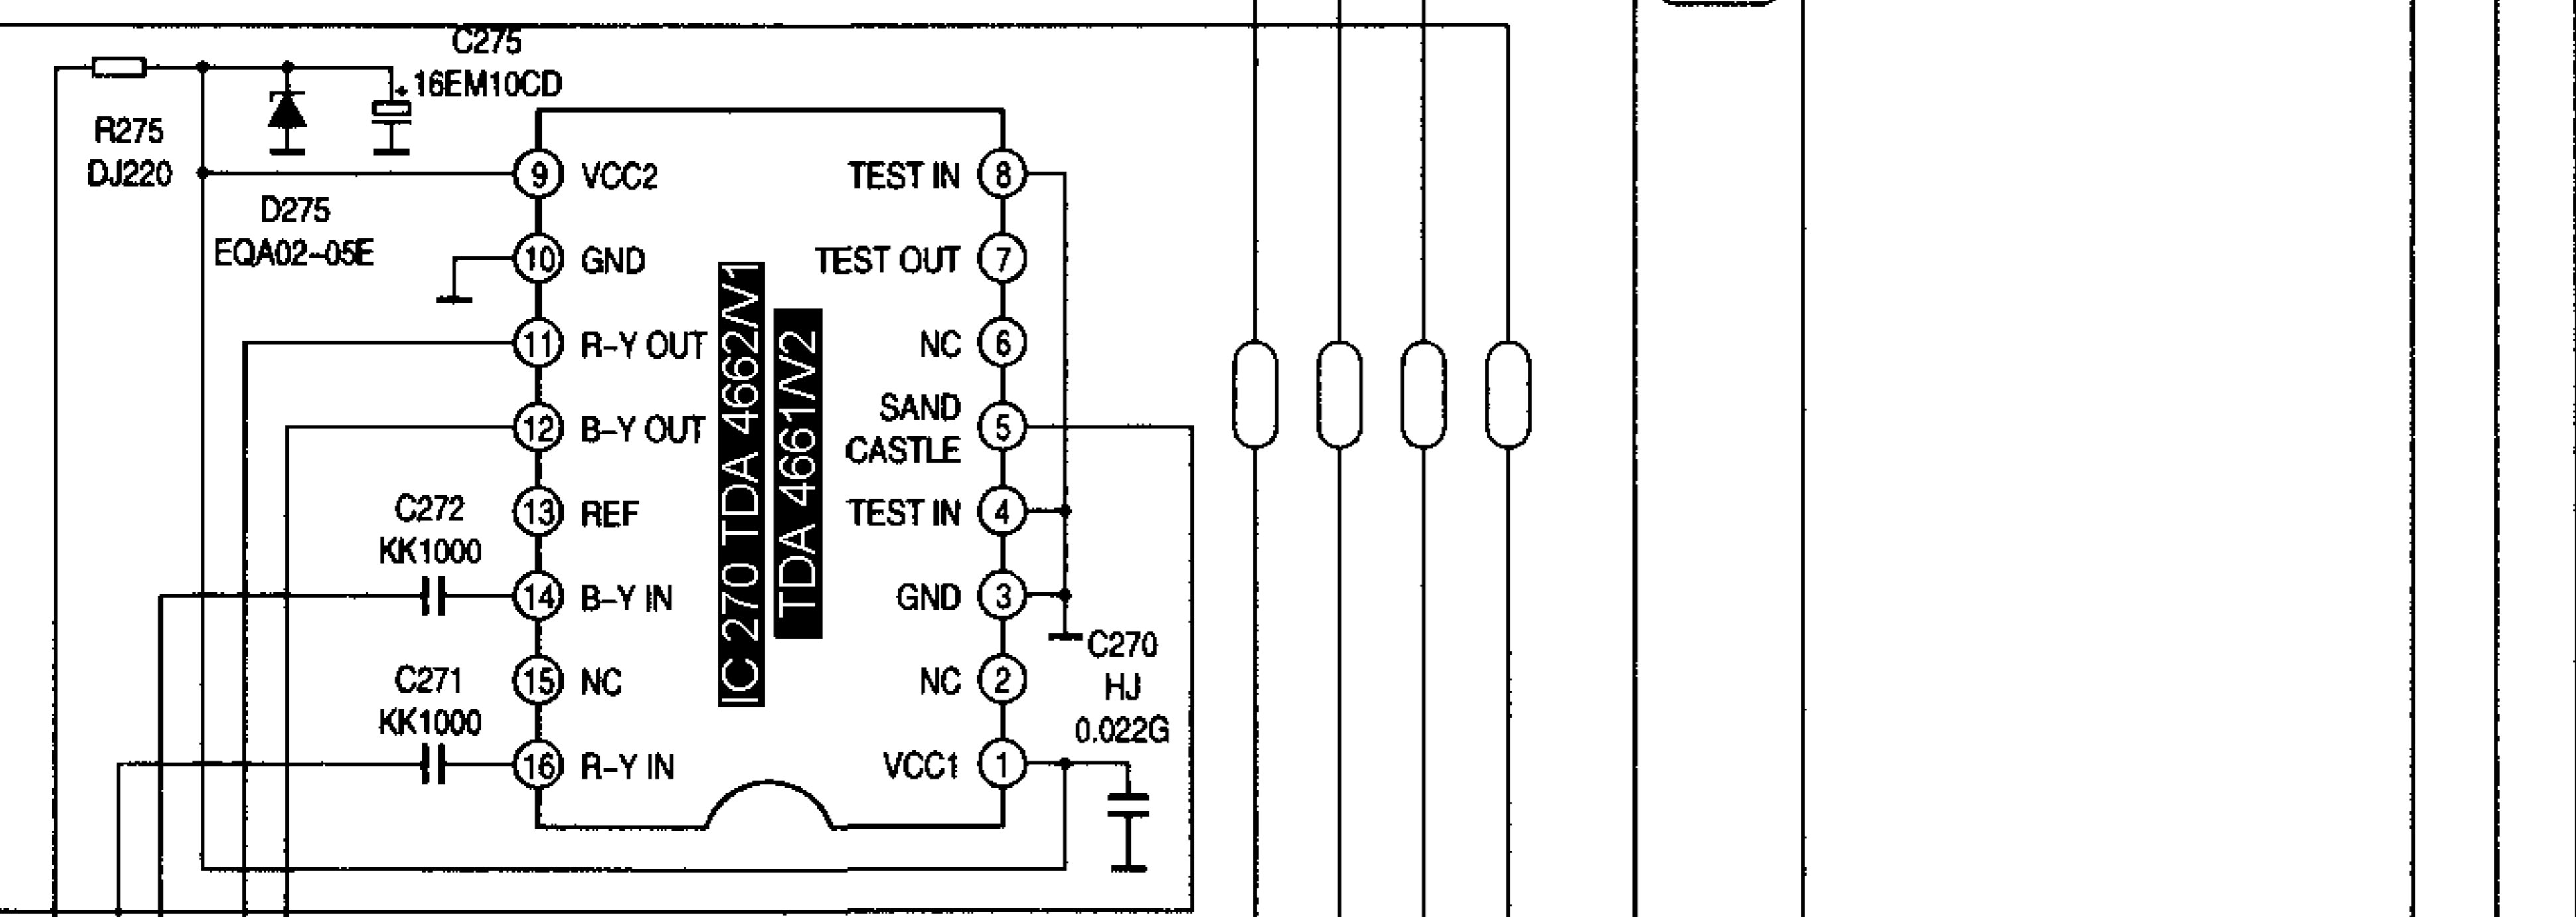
C275
16EM10CD
R275
DJ220
D275
EQA02-05E
9 VCC2
10 GND
11 R-Y OUT
12 B-Y OUT
C272
KK1000
13 REF
14 B-Y IN
C271
KK1000
15 NC
16 R-Y IN
IC 270 TDA 4662/V1
TDA 4661/V2
TEST IN 8
TEST OUT 7
NC 6
SAND CASTLE 5
TEST IN 4
GND 3
NC 2
VCC1 1
C270
HJ
0.022G